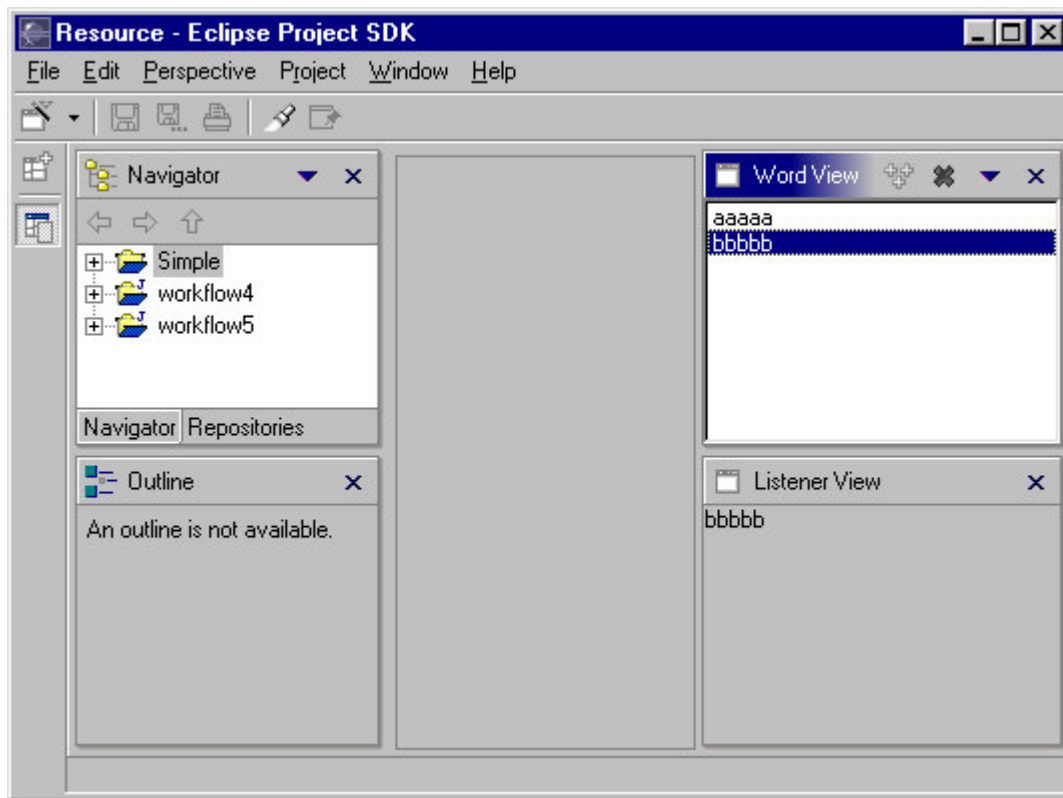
Resource - Eclipse Project SDK

File Edit Perspective Project Window Help

Navigator

Simple
workflow4
workflow5

Navigator Repositories

Outline

An outline is not available.

Word View

aaaaa
bbbbb

Listener View

bbbbb